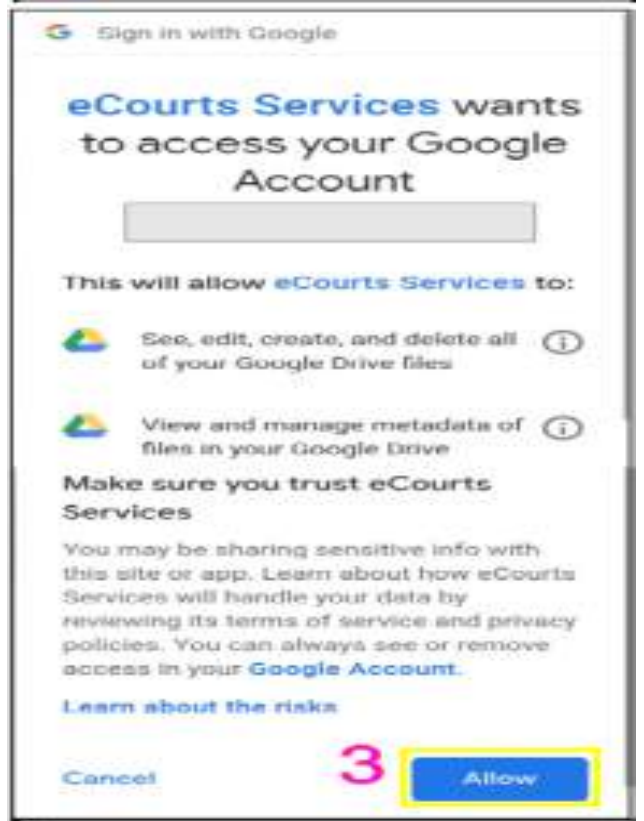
G Sign in with Google

eCourts Services wants to access your Google Account

This will allow eCourts Services to:

See, edit, create, and delete all of your Google Drive files

View and manage metadata of files in your Google Drive

Make sure you trust eCourts Services

You may be sharing sensitive info with this site or app. Learn about how eCourts Services will handle your data by reviewing its terms of service and privacy policies. You can always see or remove access in your Google Account.

Learn about the risks

Cancel

3

Allow